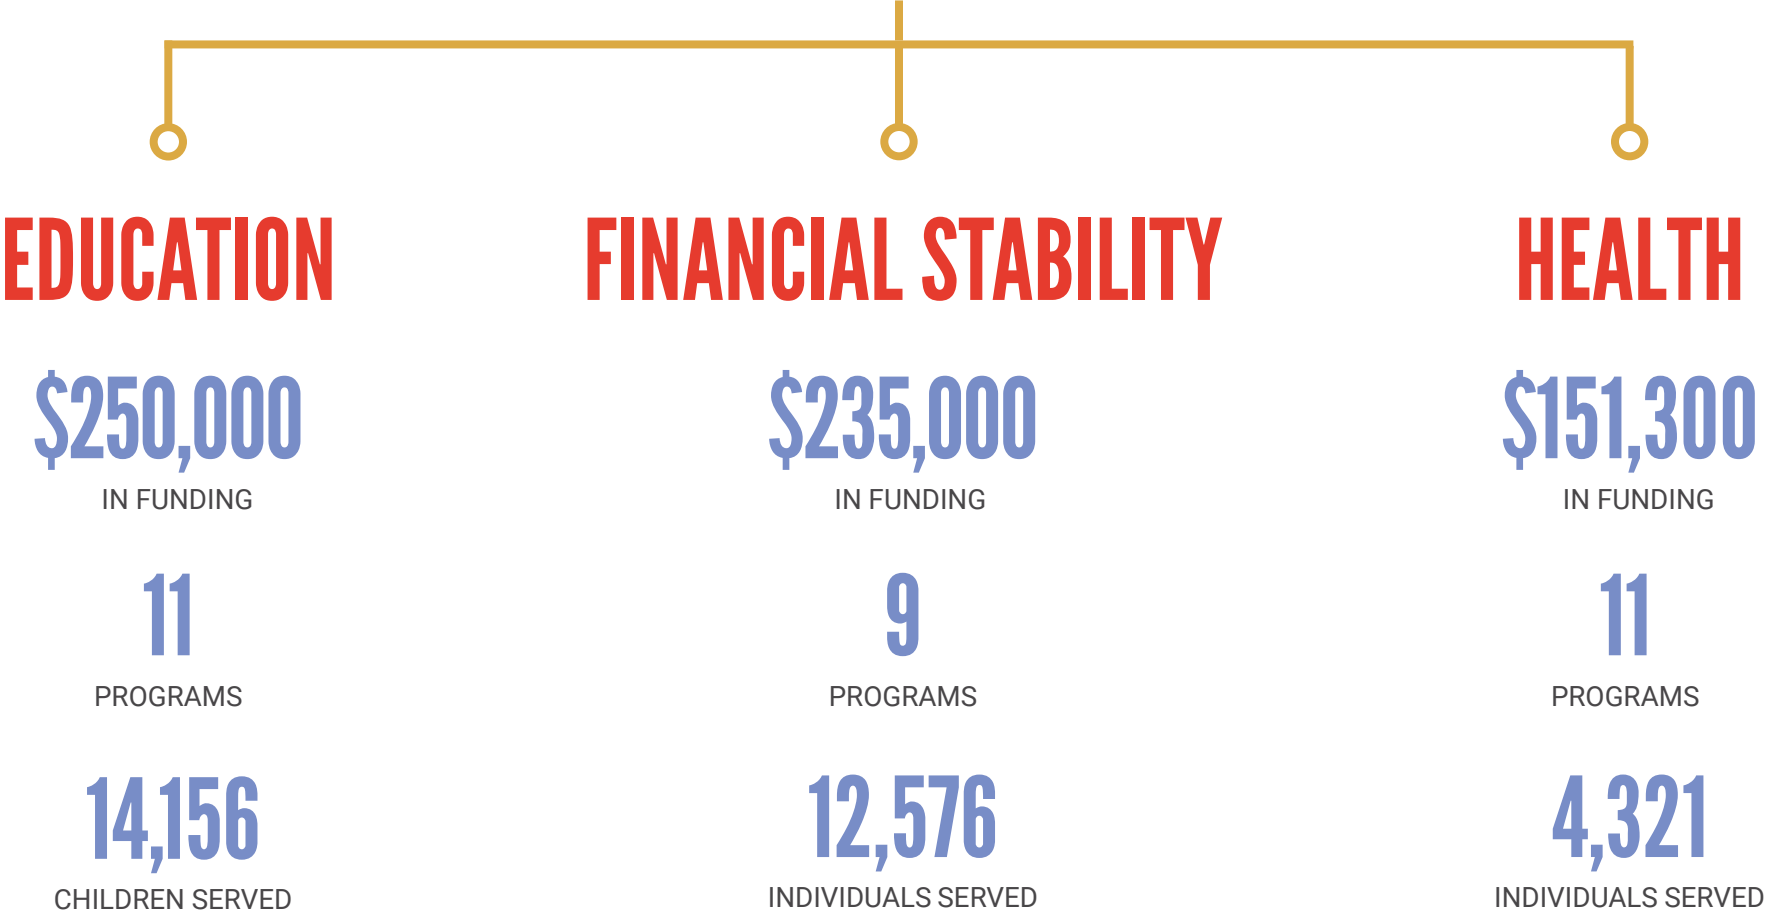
EDUCATION

\$250,000
IN FUNDING

11
PROGRAMS

14,156
CHILDREN SERVED

FINANCIAL STABILITY

\$235,000
IN FUNDING

9
PROGRAMS

12,576
INDIVIDUALS SERVED

HEALTH

\$151,300
IN FUNDING

11
PROGRAMS

4,321
INDIVIDUALS SERVED